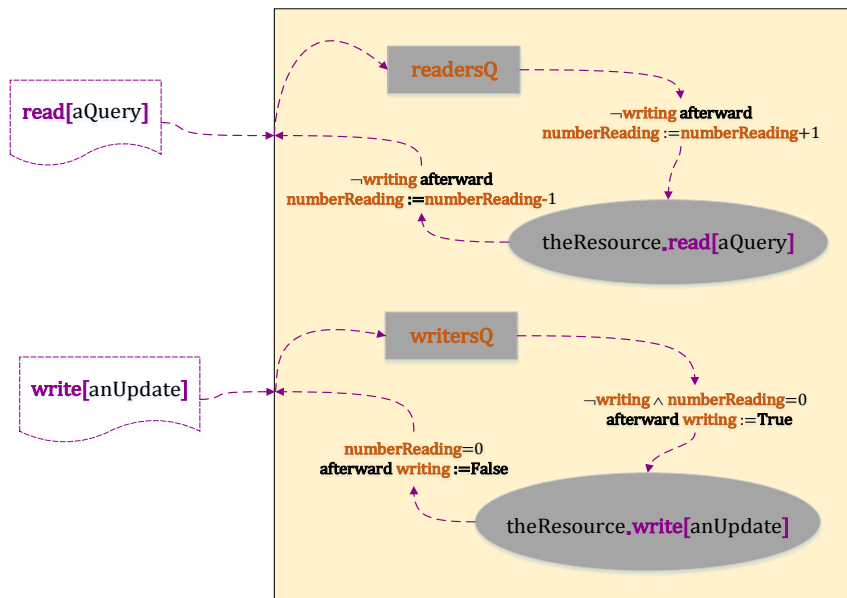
read[aQuery]

readersQ

¬writing afterward
numberReading :=numberReading+1

¬writing afterward
numberReading :=numberReading-1

theResource.read[aQuery]

write[anUpdate]

writersQ

¬writing ∧ numberReading=0
afterward writing :=True

numberReading=0
afterward writing :=False

theResource.write[anUpdate]